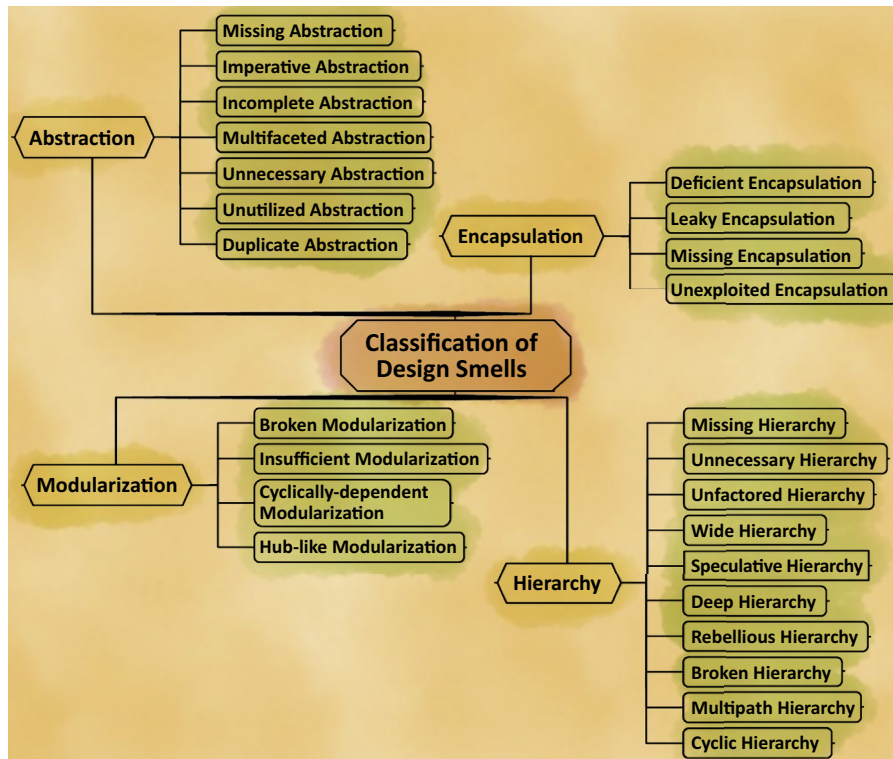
Abstraction

Missing Abstraction
Imperative Abstraction
Incomplete Abstraction
Multifaceted Abstraction
Unnecessary Abstraction
Unutilized Abstraction
Duplicate Abstraction

Encapsulation

Deficient Encapsulation
Leaky Encapsulation
Missing Encapsulation
Unexploited Encapsulation

Classification of Design Smells

Modularization

Broken Modularization
Insufficient Modularization
Cyclically-dependent Modularization
Hub-like Modularization

Hierarchy

Missing Hierarchy
Unnecessary Hierarchy
Unfactored Hierarchy
Wide Hierarchy
Speculative Hierarchy
Deep Hierarchy
Rebellious Hierarchy
Broken Hierarchy
Multipath Hierarchy
Cyclic Hierarchy